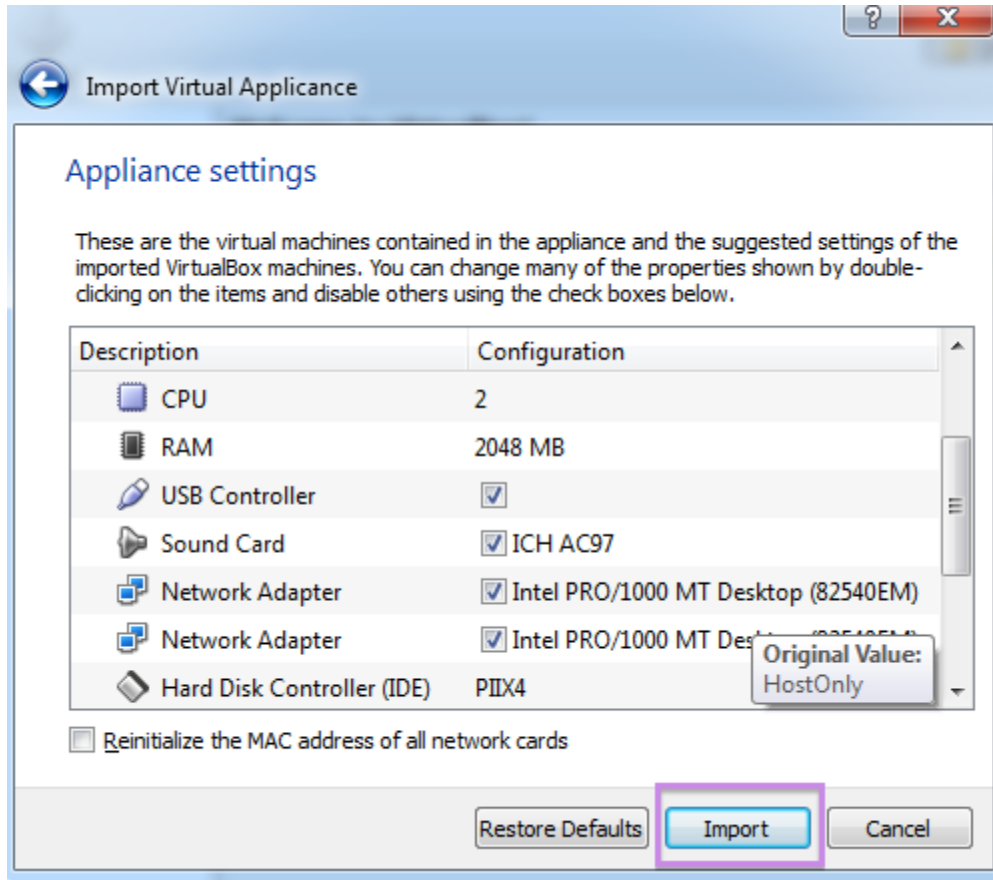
?

X

Import Virtual Applicance

Appliance settings

These are the virtual machines contained in the appliance and the suggested settings of the imported VirtualBox machines. You can change many of the properties shown by double-clicking on the items and disable others using the check boxes below.

| Description | Configuration |
|---|---|
| CPU | 2 |
| RAM | 2048 MB |
| USB Controller | ☑ |
| Sound Card | ☑ ICH AC97 |
| Network Adapter | ☑ Intel PRO/1000 MT Desktop (82540EM) |
| Network Adapter | ☑ Intel PRO/1000 MT Des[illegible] |
| Hard Disk Controller (IDE) | PIIX4 |

Original Value:
HostOnly

Reinitialize the MAC address of all network cards

Restore Defaults

Import

Cancel